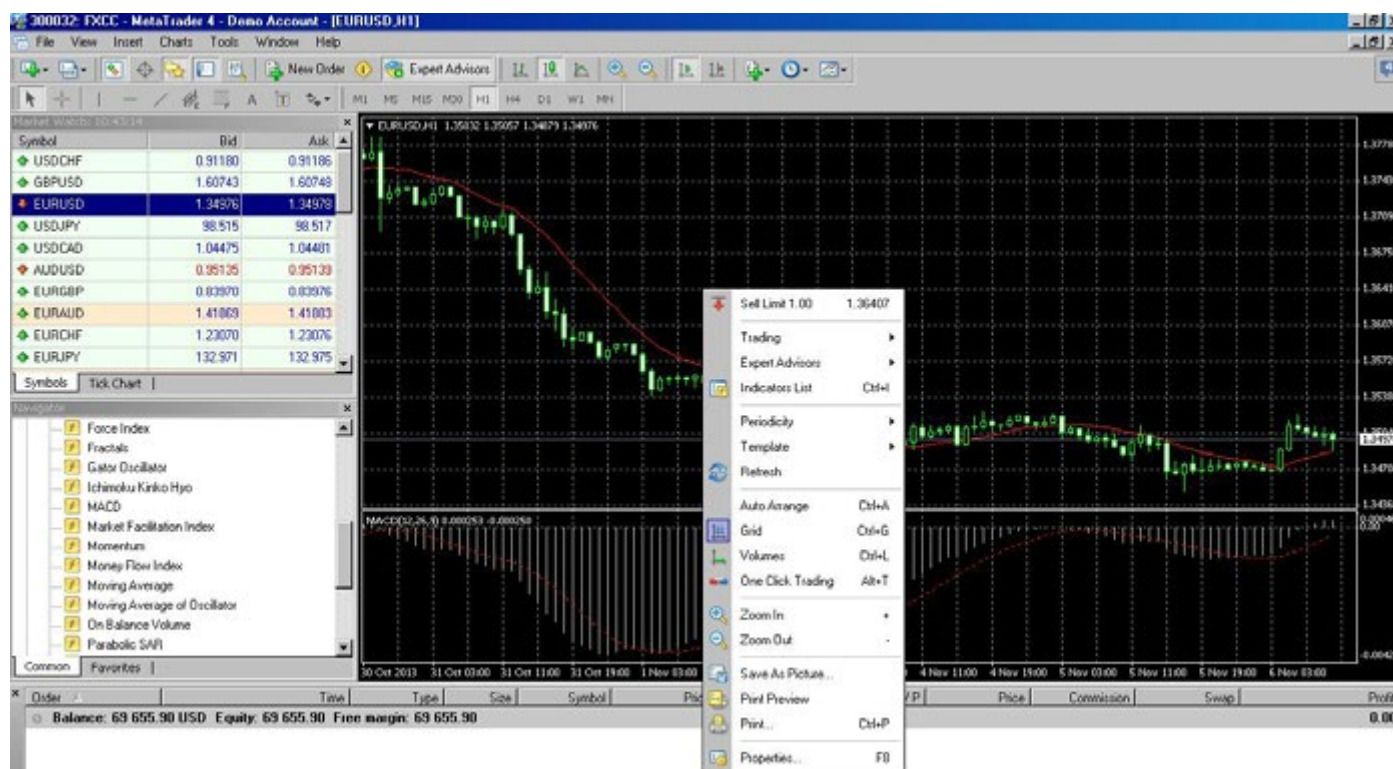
300032: FXCC - MetaTrader 4 - Demo Account - [EURUSD,H1]

File View Insert Charts Tools Window Help

New Order Expert Advisors

M1 M5 M15 M30 H1 H4 D1 W1 MN

Market Watch: 10:43:14

| Symbol | Bid | Ask |
|---|---|---|
| USDCHF | 0.91180 | 0.91186 |
| GBPUSD | 1.60743 | 1.60748 |
| EURUSD | 1.34976 | 1.34978 |
| USDJPY | 98.515 | 98.517 |
| USDCAD | 1.04475 | 1.04481 |
| AUDUSD | 0.95135 | 0.95139 |
| EURGBP | 0.83970 | 0.83976 |
| EURAUD | 1.41869 | 1.41883 |
| EURCHF | 1.23070 | 1.23076 |
| EURJPY | 132.971 | 132.975 |

Symbols | Tick Chart

Navigator

Force Index
Fractals
Gator Oscillator
Ichimoku Kinko Hyo
MACD
Market Facilitation Index
Momentum
Money Flow Index
Moving Average
Moving Average of Oscillator
On Balance Volume
Parabolic SAR

Common | Favorites

EURUSD,H1 1.35032 1.35057 1.34879 1.34976

MACD(12,26,9) 0.000253 -0.000250

Sell Limit 1.00 1.36407
Trading
Expert Advisors
Indicators List Ctrl+I
Periodicity
Template
Refresh
Auto Arrange Ctrl+A
Grid Ctrl+G
Volumes Ctrl+L
One Click Trading Alt+T
Zoom In +
Zoom Out -
Save As Picture...
Print Preview
Print... Ctrl+P
Properties... F8

30 Oct 2013 31 Oct 03:00 31 Oct 11:00 31 Oct 19:00 1 Nov 03:00 4 Nov 11:00 4 Nov 19:00 5 Nov 03:00 5 Nov 11:00 5 Nov 19:00 6 Nov 03:00

Order | Time | Type | Size | Symbol | Price | Price | Commission | Swap | Profit

Balance: 69 655.90 USD Equity: 69 655.90 Free margin: 69 655.90

0.00